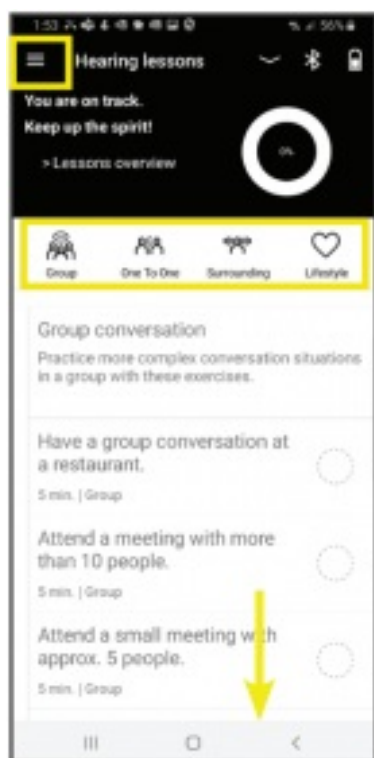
1:53 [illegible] 56%

Hearing lessons

You are on track.
Keep up the spirit!

> Lessons overview

0%

Group
One To One
Surrounding
Lifestyle

Group conversation

Practice more complex conversation situations in a group with these exercises.

Have a group conversation at a restaurant.

5 min. | Group

Attend a meeting with more than 10 people.

5 min. | Group

Attend a small meeting with approx. 5 people.

5 min. | Group